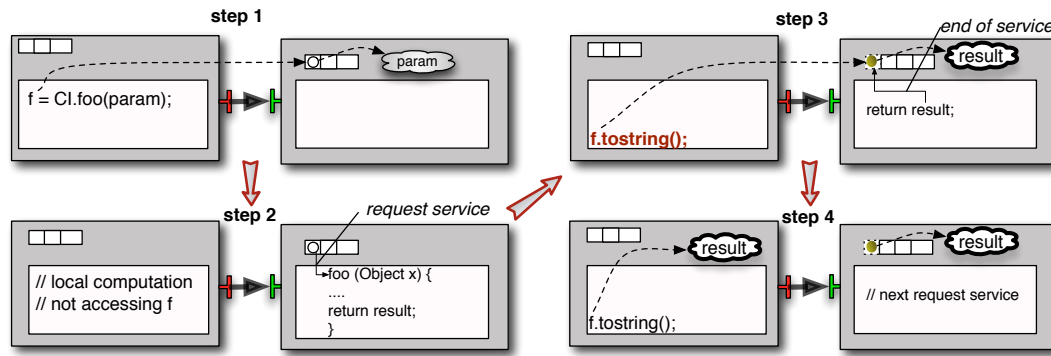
step 1

f = CI.foo(param);

param

step 2

request service

// local computation
// not accessing f

foo (Object x) {
....
return result;
}

step 3

end of service

result

f.tostring();

return result;

step 4

result

f.tostring();

result

// next request service